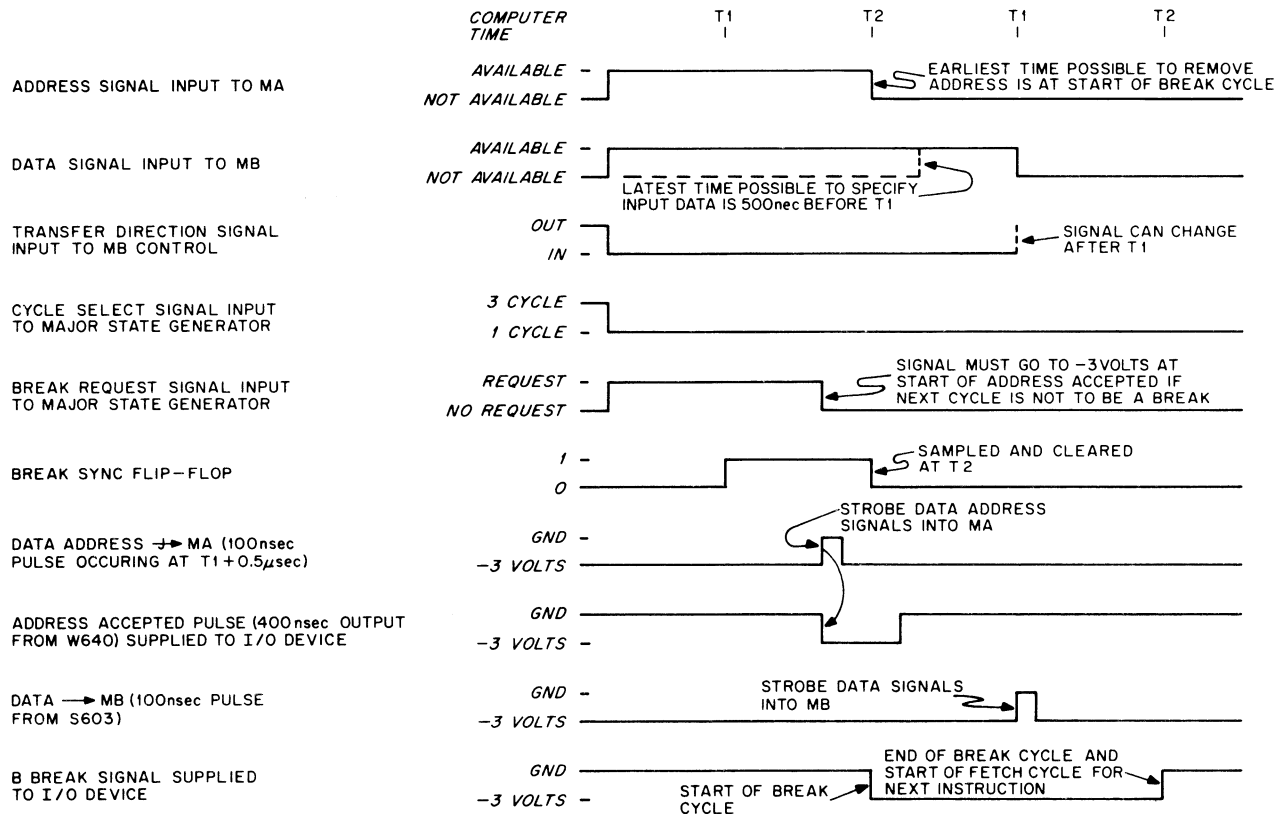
COMPUTER TIME

T1

T2

T1

T2

ADDRESS SIGNAL INPUT TO MA

AVAILABLE

NOT AVAILABLE

EARLIEST TIME POSSIBLE TO REMOVE ADDRESS IS AT START OF BREAK CYCLE

DATA SIGNAL INPUT TO MB

AVAILABLE

NOT AVAILABLE

LATEST TIME POSSIBLE TO SPECIFY INPUT DATA IS 500nec BEFORE T1

TRANSFER DIRECTION SIGNAL INPUT TO MB CONTROL

OUT

IN

SIGNAL CAN CHANGE AFTER T1

CYCLE SELECT SIGNAL INPUT TO MAJOR STATE GENERATOR

3 CYCLE

1 CYCLE

BREAK REQUEST SIGNAL INPUT TO MAJOR STATE GENERATOR

REQUEST

NO REQUEST

SIGNAL MUST GO TO −3VOLTS AT START OF ADDRESS ACCEPTED IF NEXT CYCLE IS NOT TO BE A BREAK

BREAK SYNC FLIP-FLOP

1

0

SAMPLED AND CLEARED AT T2

DATA ADDRESS → MA (100nsec PULSE OCCURING AT T1 + 0.5$\mu$sec)

GND

−3 VOLTS

STROBE DATA ADDRESS SIGNALS INTO MA

ADDRESS ACCEPTED PULSE (400nsec OUTPUT FROM W640) SUPPLIED TO I/O DEVICE

GND

−3 VOLTS

DATA → MB (100nsec PULSE FROM S603)

GND

−3 VOLTS

STROBE DATA SIGNALS INTO MB

B BREAK SIGNAL SUPPLIED TO I/O DEVICE

GND

−3 VOLTS

START OF BREAK CYCLE

END OF BREAK CYCLE AND START OF FETCH CYCLE FOR NEXT INSTRUCTION